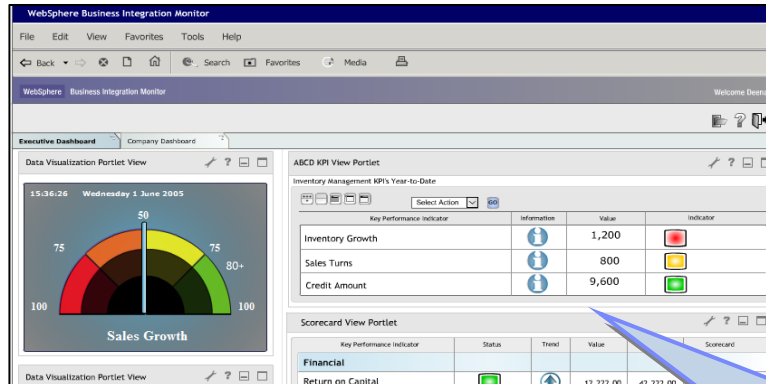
WebSphere Business Integration Monitor

File Edit View Favorites Tools Help

Back Search Favorites Media

WebSphere Business Integration Monitor

Welcome Deena

Executive Dashboard Company Dashboard

Data Visualization Portlet View

15:36:26 Wednesday 1 June 2005

50

75

75

80+

100

100

Sales Growth

Data Visualization Portlet View

ABCD KPI View Portlet

Inventory Management KPI's Year-to-Date

Select Action GO

| Key Performance Indicator | Information | Value | Indicator |
|---|---|---|---|
| Inventory Growth | | 1,200 | |
| Sales Turns | | 800 | |
| Credit Amount | | 9,600 | |

Scorecard View Portlet

| Key Performance Indicator | Status | Trend | Value | | Scorecard |
|---|---|---|---|---|---|
| Financial | | | | | |
| Return on Capital | | | 12,222.00 | 42,222.00 | |